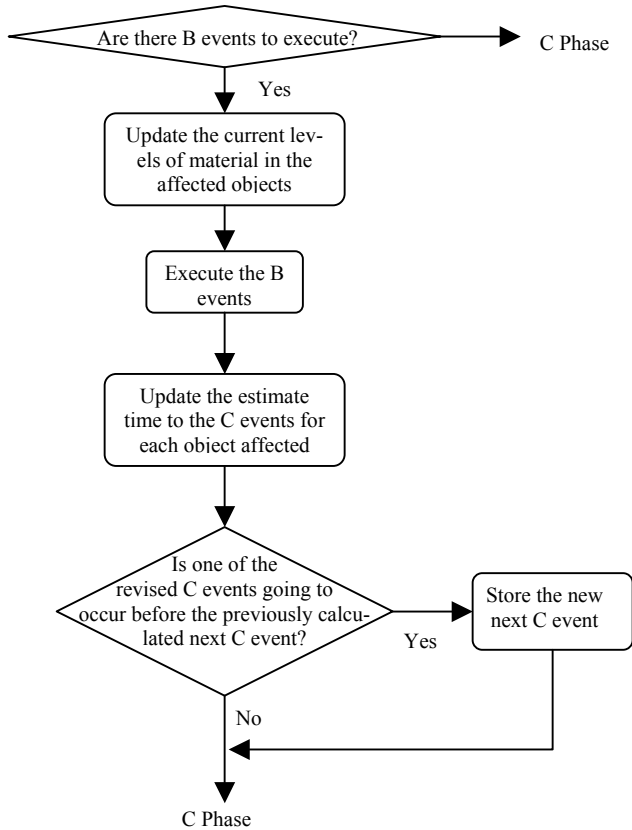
Are there B events to execute?

C Phase

Yes

Update the current levels of material in the affected objects

Execute the B events

Update the estimate time to the C events for each object affected

Is one of the revised C events going to occur before the previously calculated next C event?

Yes

Store the new next C event

No

C Phase